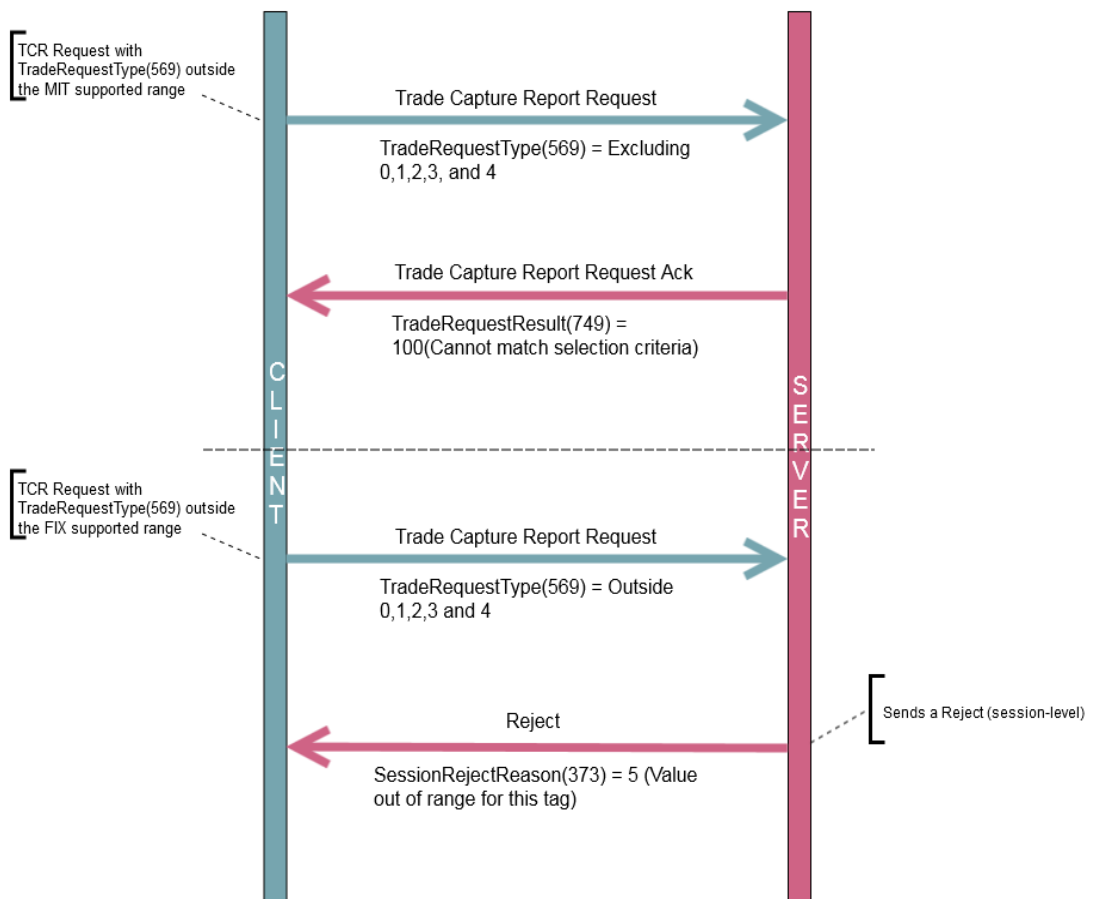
TCR Request with TradeRequestType(569) outside the MIT supported range

Trade Capture Report Request

TradeRequestType(569) = Excluding 0,1,2,3, and 4

Trade Capture Report Request Ack

TradeRequestResult(749) = 100(Cannot match selection criteria)

CLIENT

SERVER

TCR Request with TradeRequestType(569) outside the FIX supported range

Trade Capture Report Request

TradeRequestType(569) = Outside 0,1,2,3 and 4

Sends a Reject (session-level)

Reject

SessionRejectReason(373) = 5 (Value out of range for this tag)